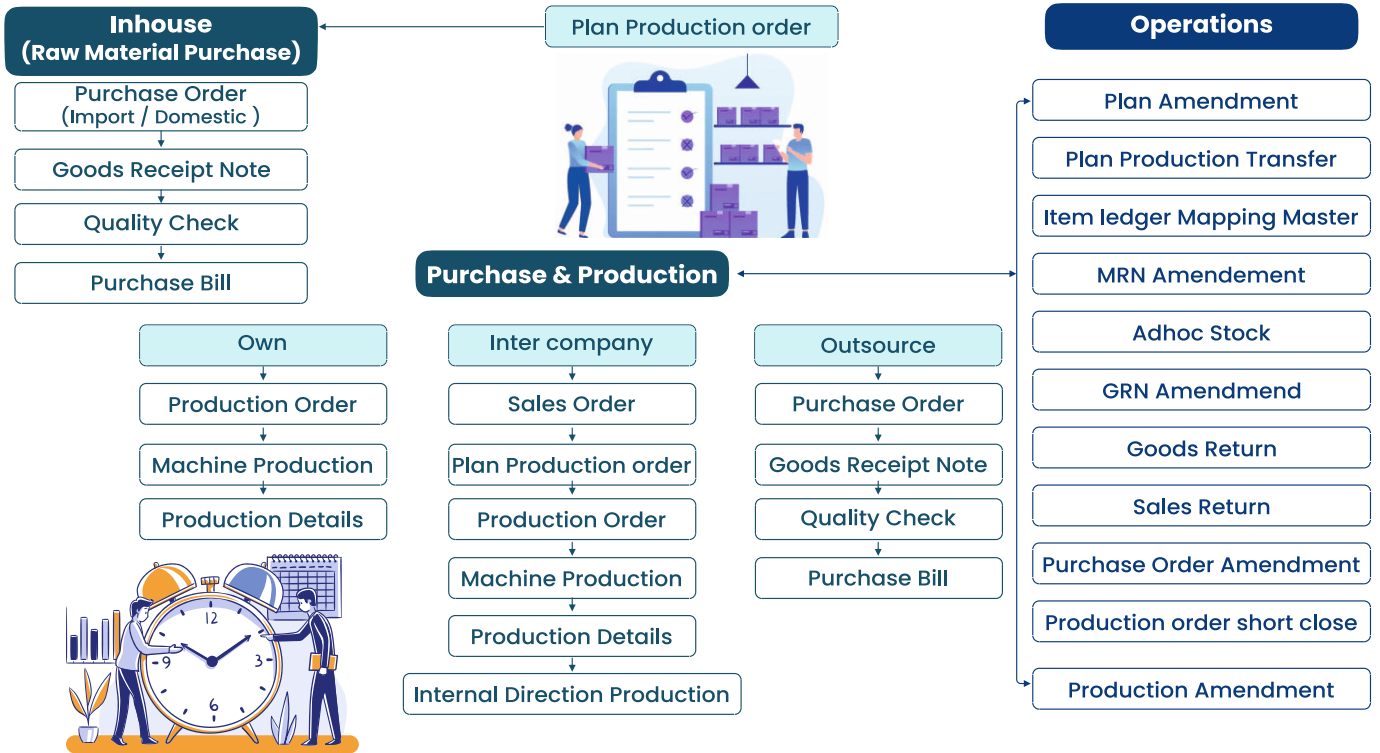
Inhouse
(Raw Material Purchase)

Purchase Order
(Import / Domestic )

Goods Receipt Note

Quality Check

Purchase Bill

Plan Production order

Purchase & Production

Operations

Plan Amendment

Plan Production Transfer

Item ledger Mapping Master

MRN Amendement

Adhoc Stock

GRN Amendmend

Goods Return

Sales Return

Purchase Order Amendment

Production order short close

Production Amendment

Own

Production Order

Machine Production

Production Details

Inter company

Sales Order

Plan Production order

Production Order

Machine Production

Production Details

Internal Direction Production

Outsource

Purchase Order

Goods Receipt Note

Quality Check

Purchase Bill

12
9
3
6